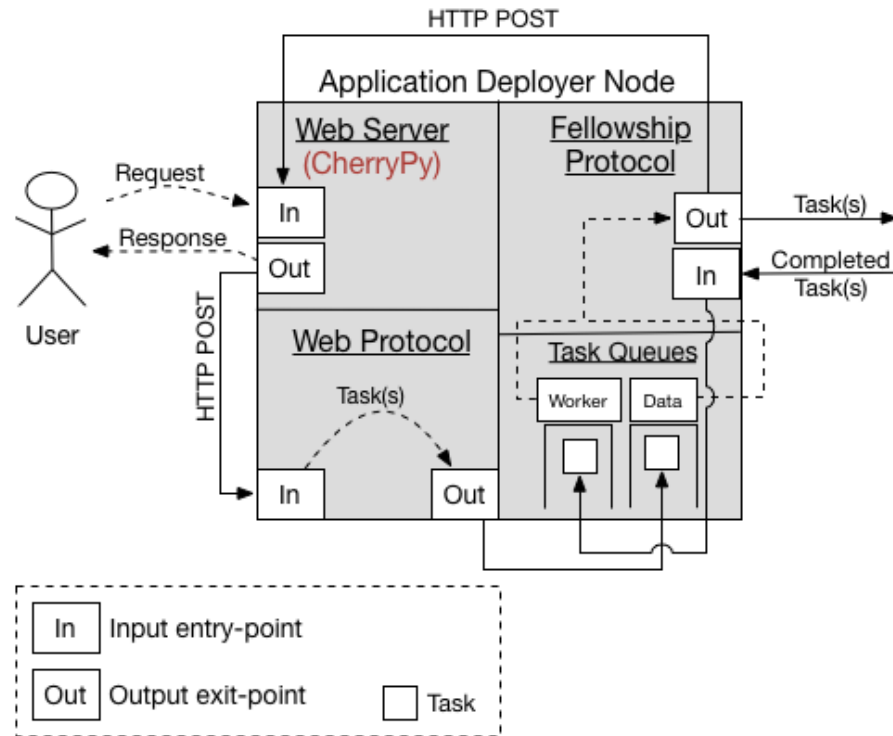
HTTP POST

Application Deployer Node

Web Server
(CherryPy)

Fellowship
Protocol

Request

In

Response

Out

Out

Task(s)

In

Completed
Task(s)

User

HTTP POST

Web Protocol

Task Queues

Task(s)

Worker

Data

In

Out

In Input entry-point

Out Output exit-point

Task